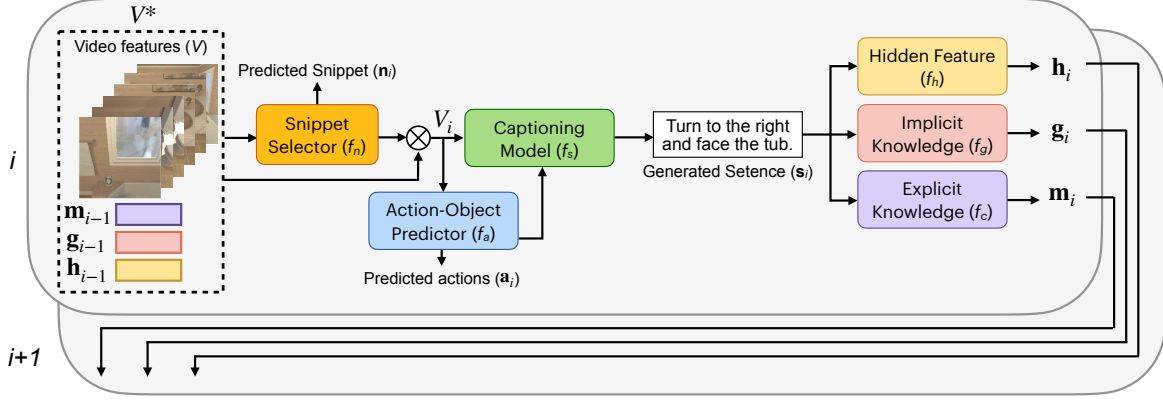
$V^*$

Video features ($V$)

$\mathbf{m}_{i-1}$

$\mathbf{g}_{i-1}$

$\mathbf{h}_{i-1}$

Predicted Snippet ($\mathbf{n}_i$)

Snippet Selector ($f_n$)

$V_i$

Captioning Model ($f_s$)

Action-Object Predictor ($f_a$)

Predicted actions ($\mathbf{a}_i$)

Turn to the right and face the tub.

Generated Setence ($\mathbf{s}_i$)

Hidden Feature ($f_h$)

Implicit Knowledge ($f_g$)

Explicit Knowledge ($f_c$)

$\mathbf{h}_i$

$\mathbf{g}_i$

$\mathbf{m}_i$

$i$

$i+1$